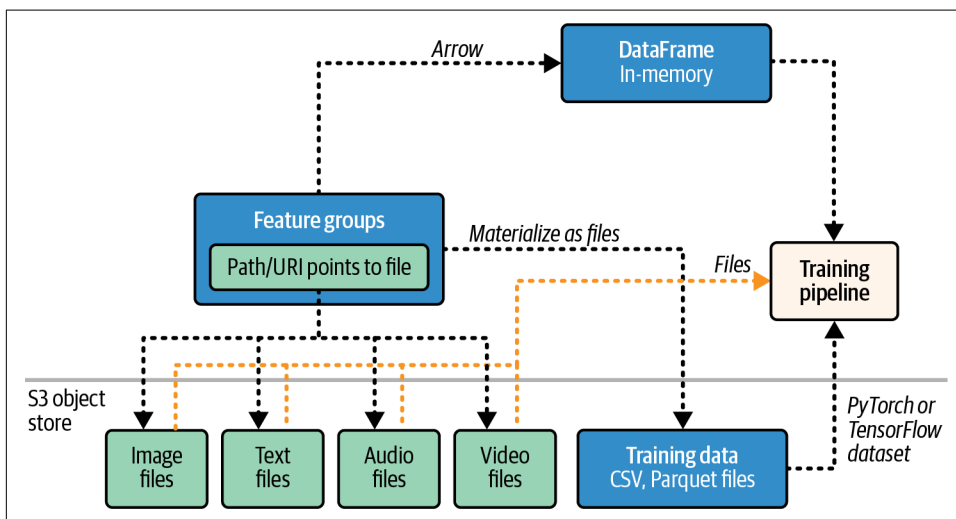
Arrow

DataFrame
In-memory

Feature groups

Path/URI points to file

Materialize as files

Files

Training pipeline

S3 object store

Image files

Text files

Audio files

Video files

Training data
CSV, Parquet files

PyTorch or TensorFlow dataset